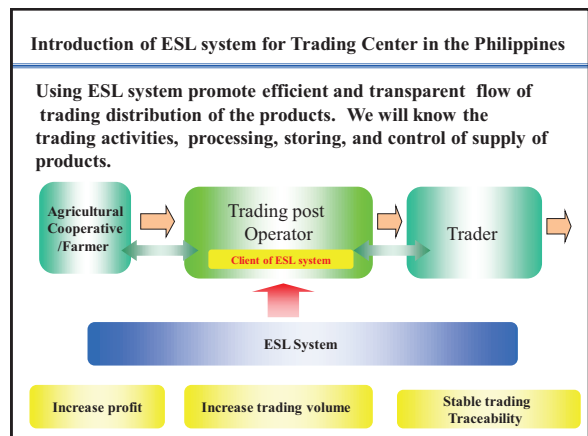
Introduction of ESL system for Trading Center in the Philippines

Using ESL system promote efficient and transparent flow of trading distribution of the products. We will know the trading activities, processing, storing, and control of supply of products.

Agricultural Cooperative /Farmer

Trading post Operator

Client of ESL system

Trader

ESL System

Increase profit

Increase trading volume

Stable trading Traceability